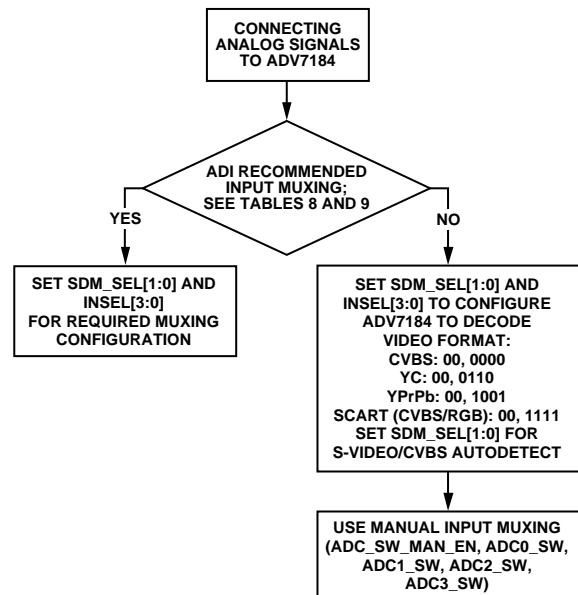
CONNECTING ANALOG SIGNALS TO ADV7184

ADI RECOMMENDED INPUT MUXING; SEE TABLES 8 AND 9

YES

NO

SET SDM_SEL[1:0] AND INSEL[3:0] FOR REQUIRED MUXING CONFIGURATION

SET SDM_SEL[1:0] AND INSEL[3:0] TO CONFIGURE ADV7184 TO DECODE VIDEO FORMAT:
CVBS: 00, 0000
YC: 00, 0110
YPrPb: 00, 1001
SCART (CVBS/RGB): 00, 1111
SET SDM_SEL[1:0] FOR S-VIDEO/CVBS AUTODETECT

USE MANUAL INPUT MUXING (ADC_SW_MAN_EN, ADC0_SW, ADC1_SW, ADC2_SW, ADC3_SW)